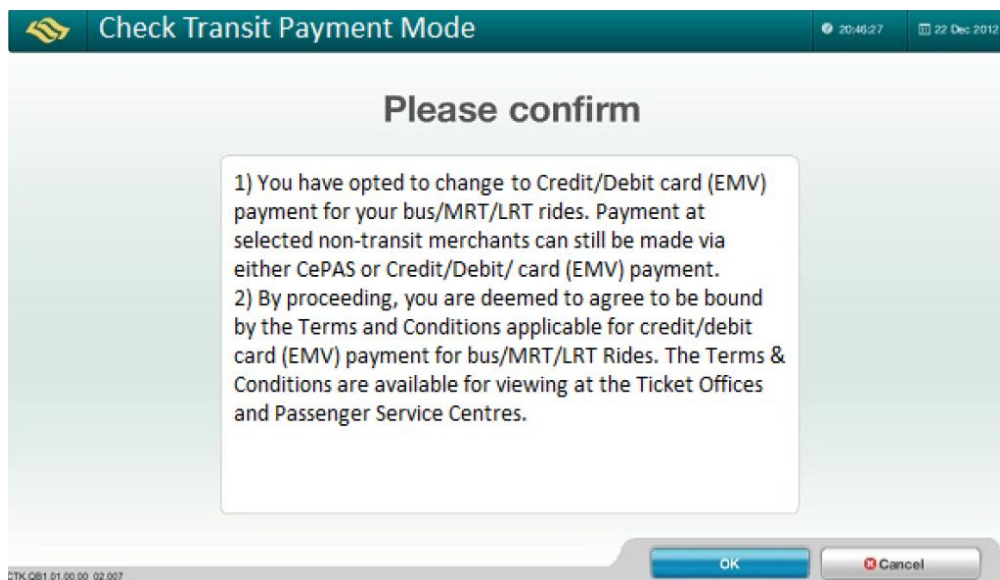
Check Transit Payment Mode

20:46:27

22 Dec 2012

Please confirm

1) You have opted to change to Credit/Debit card (EMV) payment for your bus/MRT/LRT rides. Payment at selected non-transit merchants can still be made via either CePAS or Credit/Debit/ card (EMV) payment.
2) By proceeding, you are deemed to agree to be bound by the Terms and Conditions applicable for credit/debit card (EMV) payment for bus/MRT/LRT Rides. The Terms & Conditions are available for viewing at the Ticket Offices and Passenger Service Centres.

CTK.QB1.01.00.00 02.007

OK

Cancel